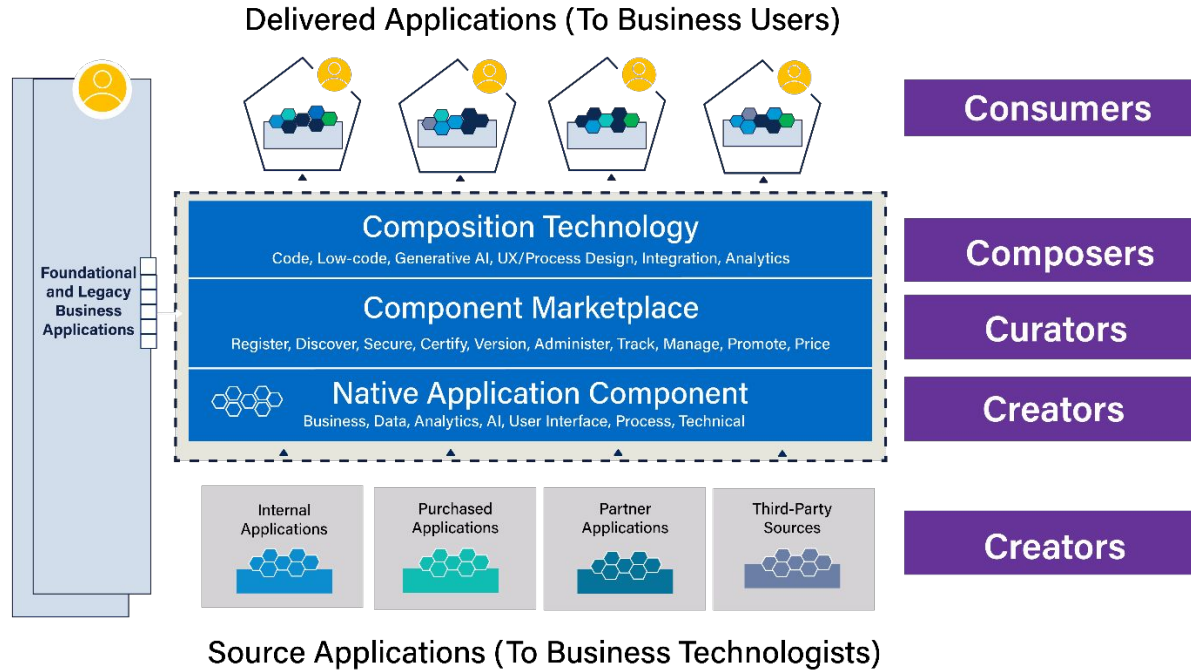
Delivered Applications (To Business Users)

Consumers

Foundational and Legacy Business Applications

Composition Technology
Code, Low-code, Generative AI, UX/Process Design, Integration, Analytics

Composers

Component Marketplace
Register, Discover, Secure, Certify, Version, Administer, Track, Manage, Promote, Price

Curators

Native Application Component
Business, Data, Analytics, AI, User Interface, Process, Technical

Creators

Internal Applications

Purchased Applications

Partner Applications

Third-Party Sources

Creators

Source Applications (To Business Technologists)